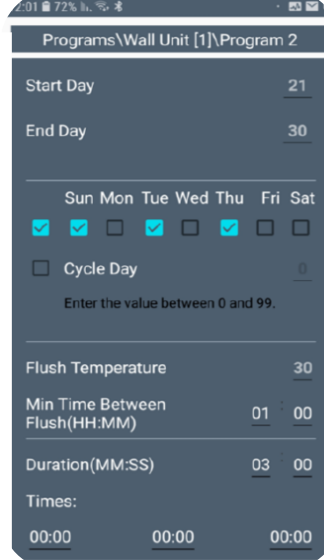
2:01 72%

Programs\Wall Unit [1]\Program 2

Start Day 21

End Day 30

Sun Mon Tue Wed Thu Fri Sat

Cycle Day 0

Enter the value between 0 and 99.

Flush Temperature 30

Min Time Between Flush(HH:MM) 01 : 00

Duration(MM:SS) 03 : 00

Times:

00:00 00:00 00:00